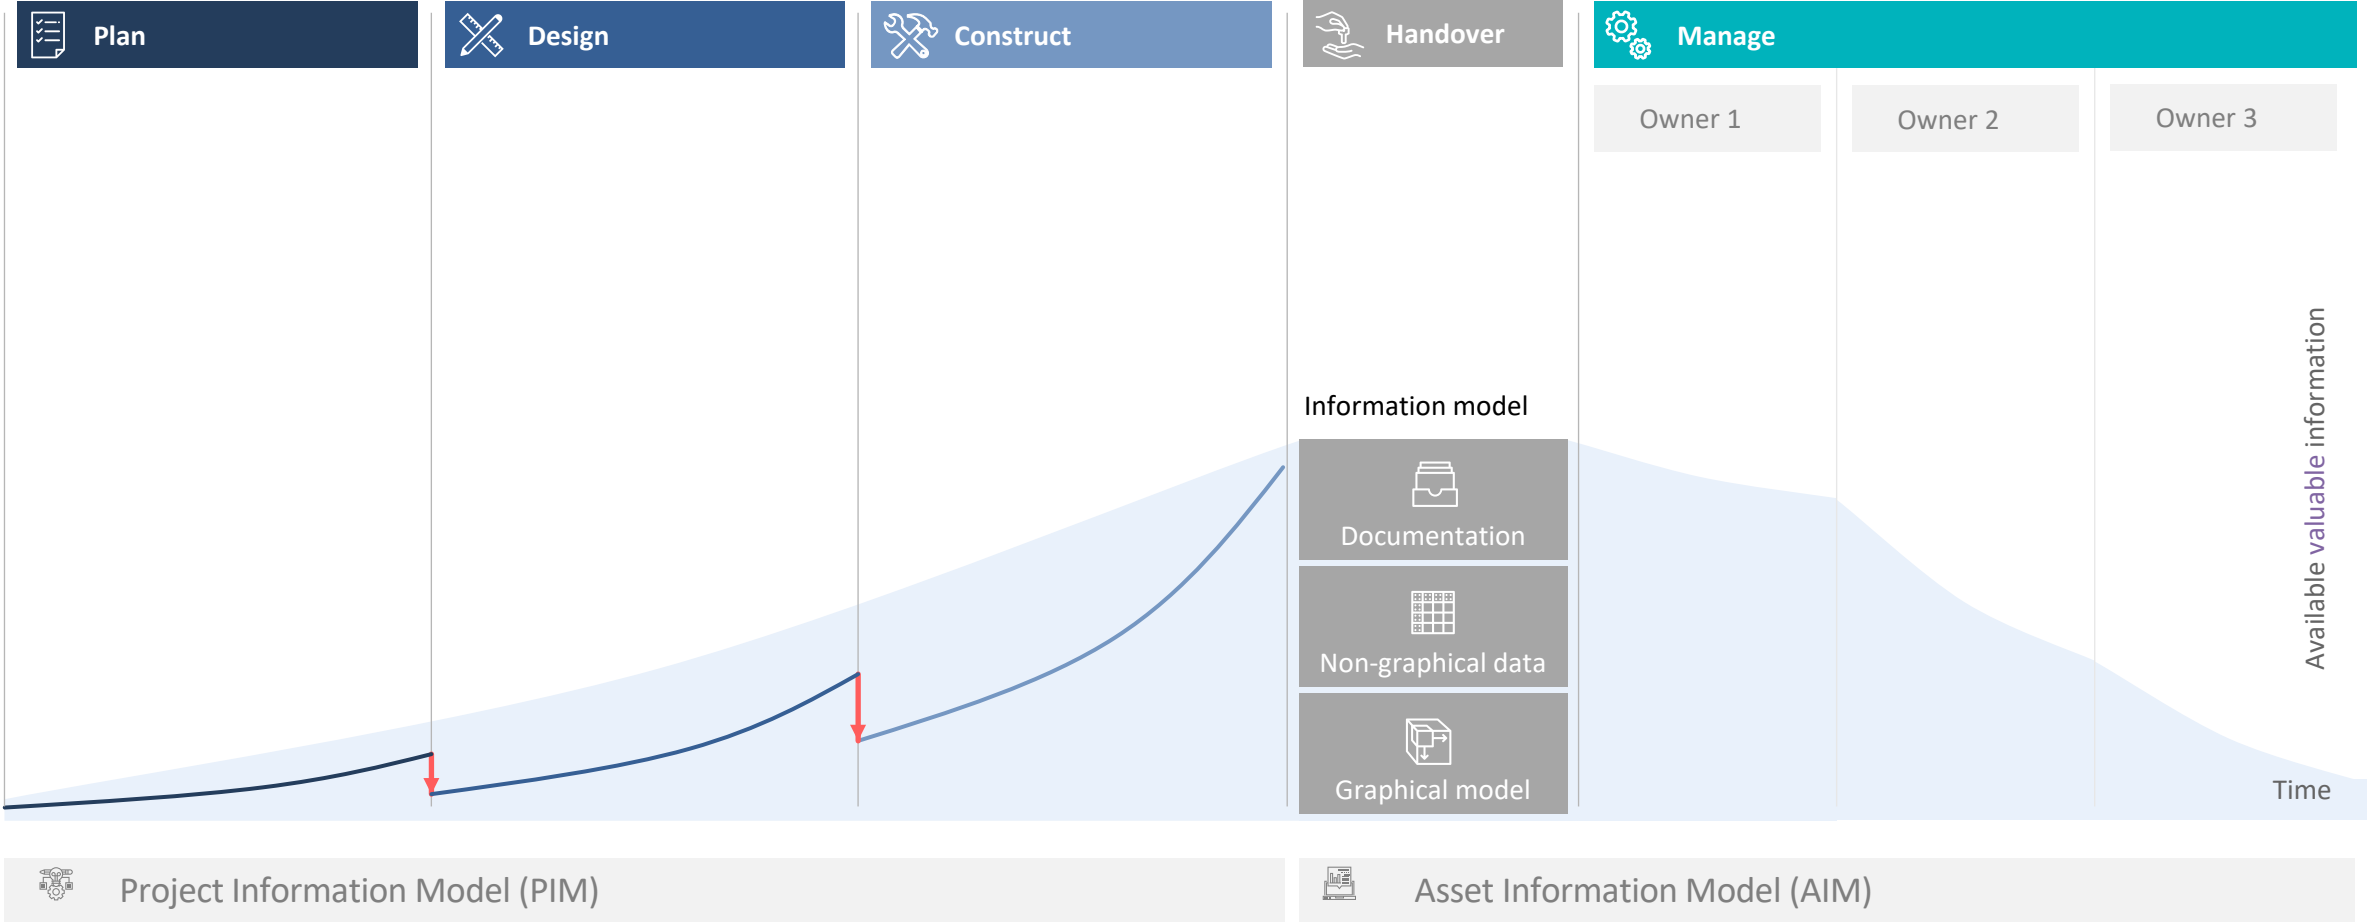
Plan

Design

Construct

Handover

Manage

Owner 1

Owner 2

Owner 3

Information model

Documentation

Non-graphical data

Graphical model

Available valuable information

Time

Project Information Model (PIM)

Asset Information Model (AIM)